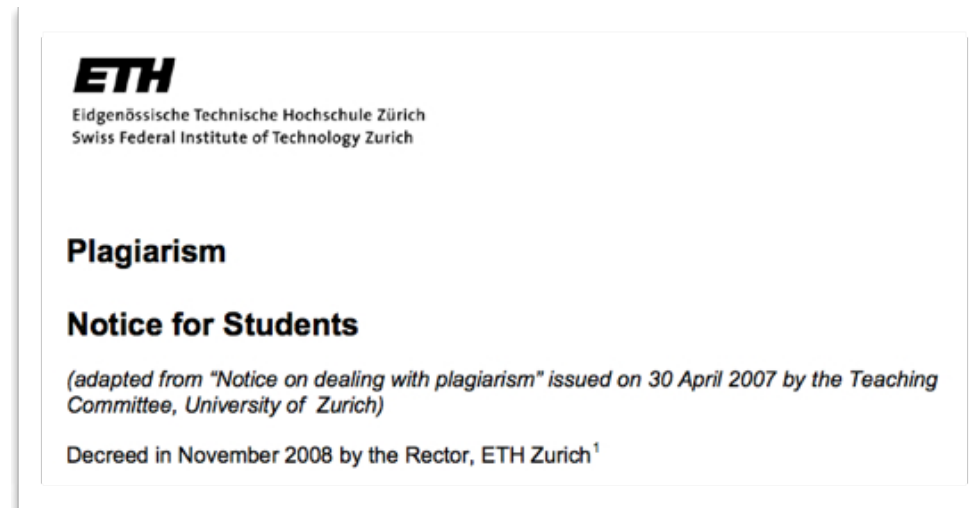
ETH
Eidgenössische Technische Hochschule Zürich
Swiss Federal Institute of Technology Zurich

Plagiarism

Notice for Students

(adapted from "Notice on dealing with plagiarism" issued on 30 April 2007 by the Teaching Committee, University of Zurich)

Decreed in November 2008 by the Rector, ETH Zurich$^1$